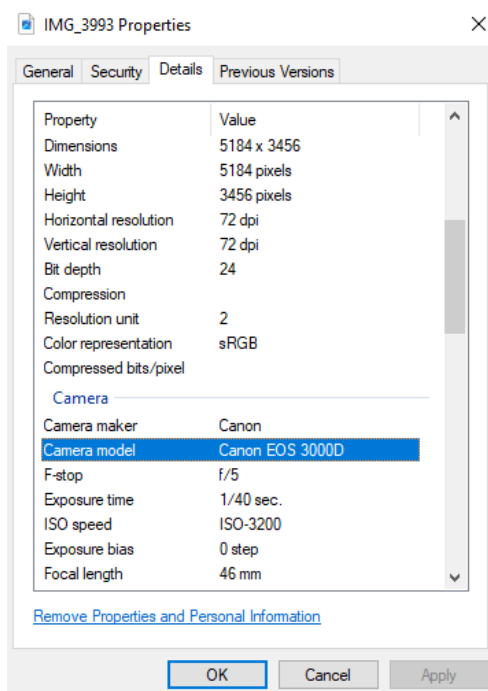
IMG_3993 Properties

×

General | Security | Details | Previous Versions

| Property | Value |
|---|---|
| Dimensions | 5184 x 3456 |
| Width | 5184 pixels |
| Height | 3456 pixels |
| Horizontal resolution | 72 dpi |
| Vertical resolution | 72 dpi |
| Bit depth | 24 |
| Compression | |
| Resolution unit | 2 |
| Color representation | sRGB |
| Compressed bits/pixel | |

Camera

| | |
|---|---|
| Camera maker | Canon |
| Camera model | Canon EOS 3000D |
| F-stop | f/5 |
| Exposure time | 1/40 sec. |
| ISO speed | ISO-3200 |
| Exposure bias | 0 step |
| Focal length | 46 mm |

Remove Properties and Personal Information

OK Cancel Apply